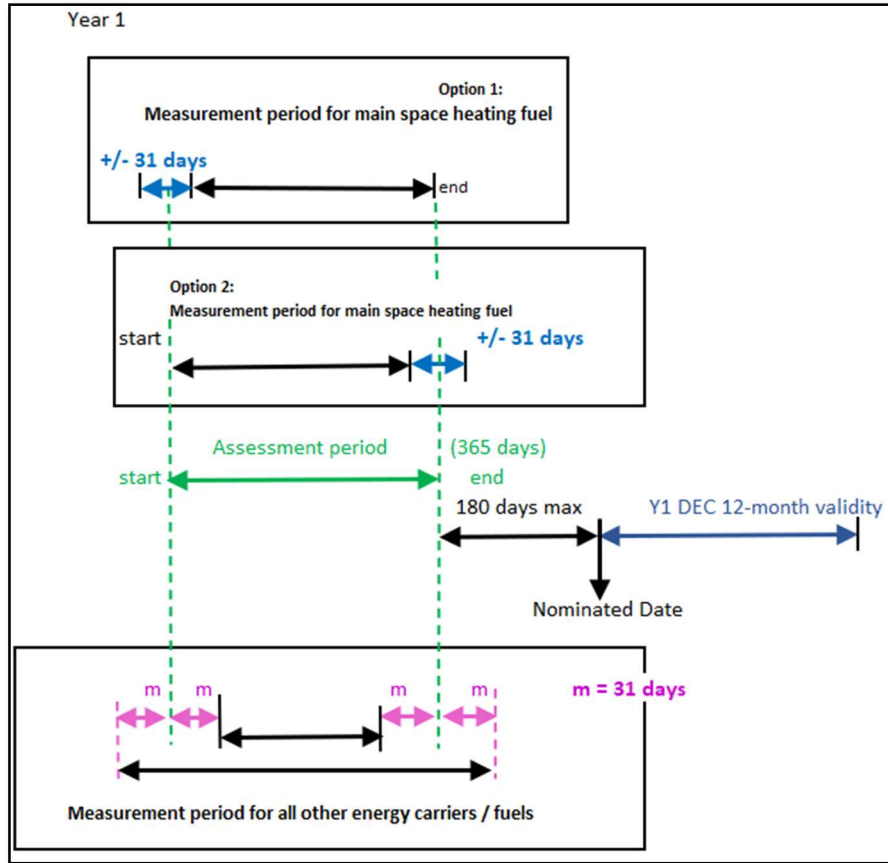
Year 1

Option 1:
Measurement period for main space heating fuel

+/- 31 days

end

Option 2:
Measurement period for main space heating fuel

start

+/- 31 days

Assessment period

(365 days)

start

end

180 days max

Y1 DEC 12-month validity

Nominated Date

m m m m

m = 31 days

Measurement period for all other energy carriers / fuels